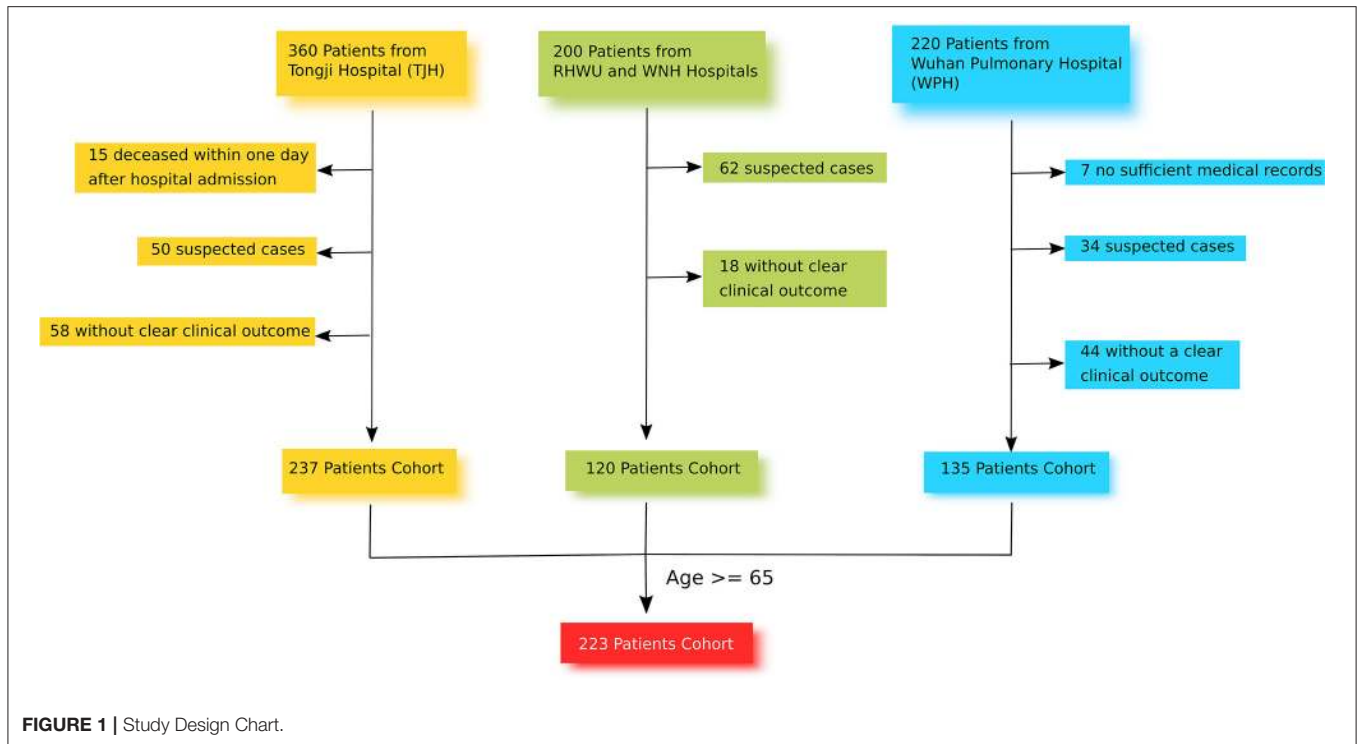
360 Patients from Tongji Hospital (TJH)

15 deceased within one day after hospital admission

50 suspected cases

58 without clear clinical outcome

237 Patients Cohort

200 Patients from RHWU and WNH Hospitals

62 suspected cases

18 without clear clinical outcome

120 Patients Cohort

220 Patients from Wuhan Pulmonary Hospital (WPH)

7 no sufficient medical records

34 suspected cases

44 without a clear clinical outcome

135 Patients Cohort

Age >= 65

223 Patients Cohort

FIGURE 1 | Study Design Chart.